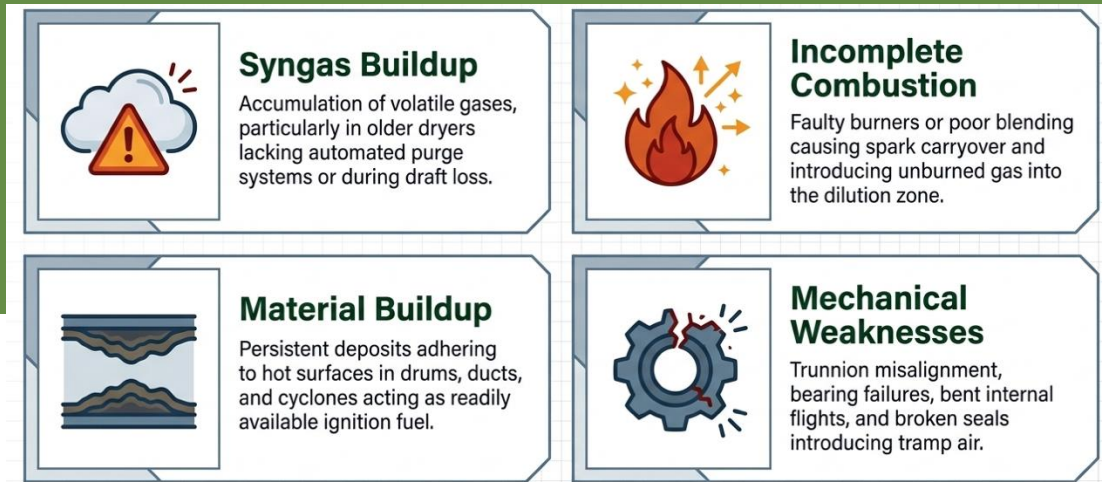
Syngas Buildup

Accumulation of volatile gases, particularly in older dryers lacking automated purge systems or during draft loss.

Incomplete Combustion

Faulty burners or poor blending causing spark carryover and introducing unburned gas into the dilution zone.

Material Buildup

Persistent deposits adhering to hot surfaces in drums, ducts, and cyclones acting as readily available ignition fuel.

Mechanical Weaknesses

Trunnion misalignment, bearing failures, bent internal flights, and broken seals introducing tramp air.